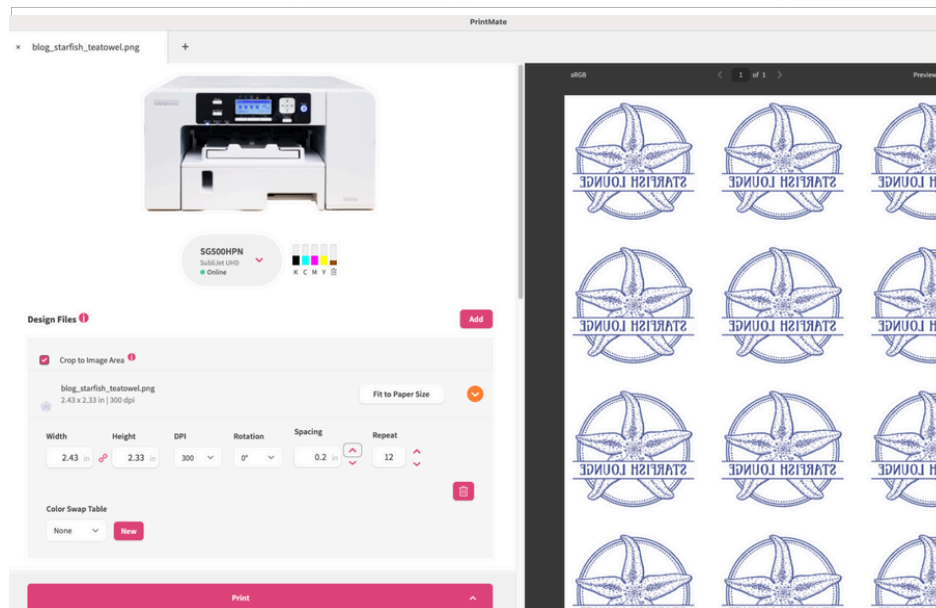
PrintMate

× blog_starfish_teatowel.png +

SG500HPN
SubliJet UHD
Online

K C M Y

Design Files

Add

Crop to Image Area

blog_starfish_teatowel.png
2.43 x 2.33 in | 300 dpi

Fit to Paper Size

| Width | Height | DPI | Rotation | Spacing | Repeat |
|---|---|---|---|---|---|
| 2.43 in | 2.33 in | 300 | 0° | 0.2 in | 12 |

Color Swap Table

None

New

Print

sRGB

1 of 1

Preview

STARFISH LOUNGE
STARFISH LOUNGE
STARFISH LOUNGE
STARFISH LOUNGE
STARFISH LOUNGE
STARFISH LOUNGE
STARFISH LOUNGE
STARFISH LOUNGE
STARFISH LOUNGE